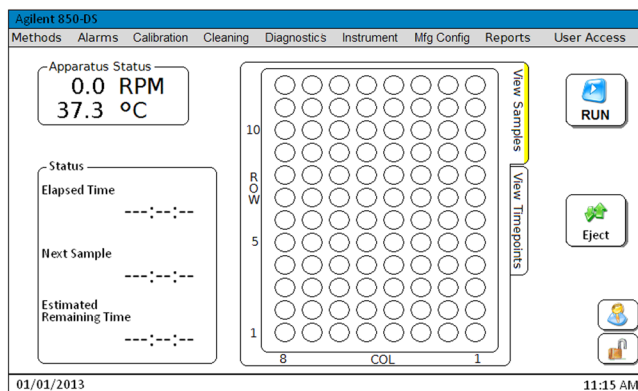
Agilent 850-DS

Methods Alarms Calibration Cleaning Diagnostics Instrument Mfg Config Reports User Access

Apparatus Status
0.0 RPM
37.3 °C

Status
Elapsed Time
--:--:--
Next Sample
--:--:--
Estimated Remaining Time
--:--:--

10
ROW
5
1
8 COL 1

View Samples
View Timepoints

RUN

Eject

01/01/2013 11:15 AM